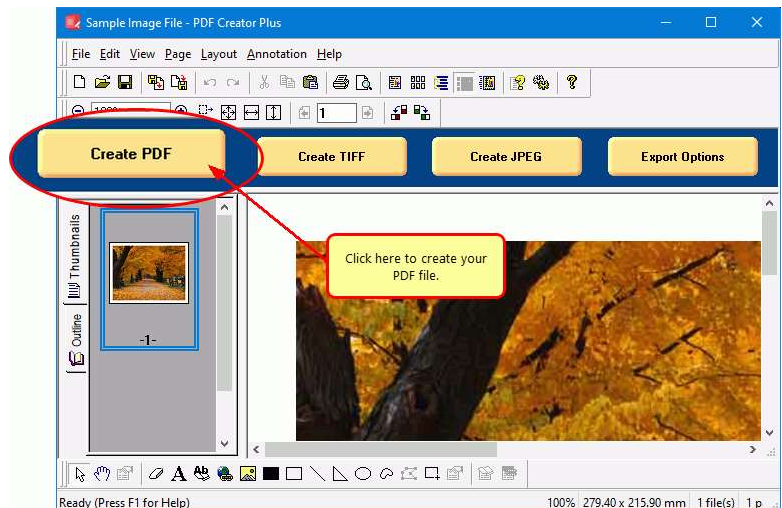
Sample Image File - PDF Creator Plus

File Edit View Page Layout Annotation Help

1

Create PDF

Create TIFF

Create JPEG

Export Options

Thumbnails

Outline

-1-

Click here to create your PDF file.

Ready (Press F1 for Help)

100% 279.40 x 215.90 mm 1 file(s) 1 p